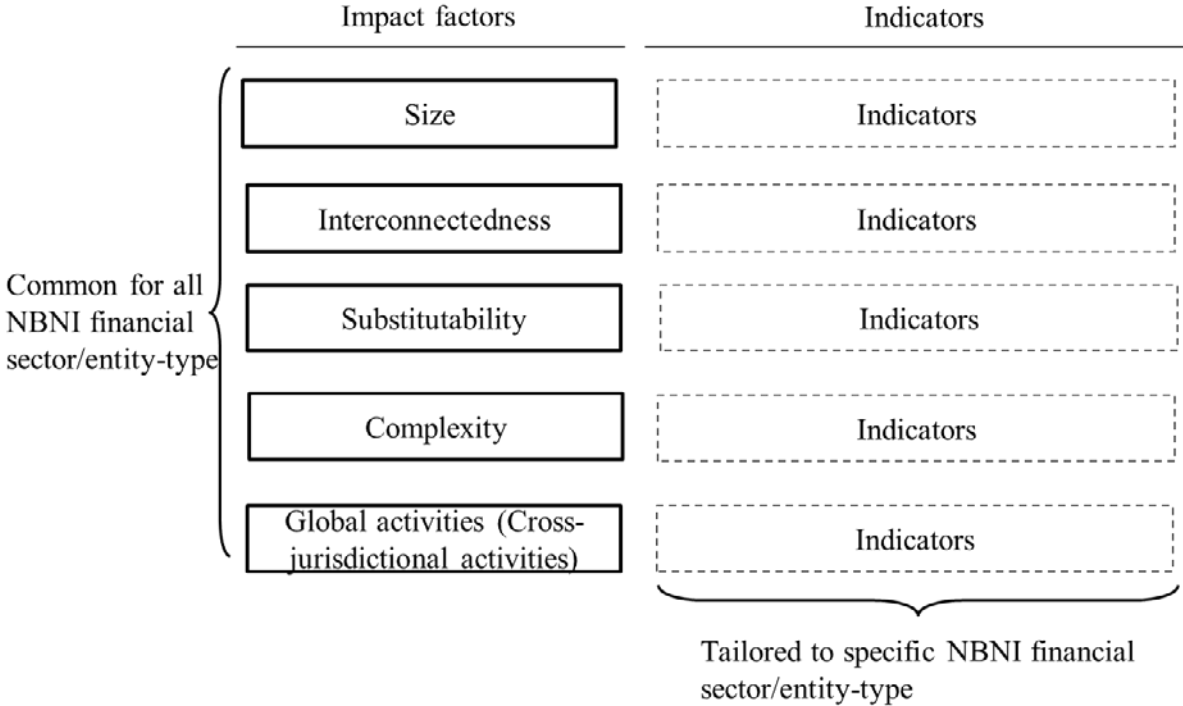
Impact factors

Indicators

Common for all NBNI financial sector/entity-type

Size

Indicators

Interconnectedness

Indicators

Substitutability

Indicators

Complexity

Indicators

Global activities (Cross-jurisdictional activities)

Indicators

Tailored to specific NBNI financial sector/entity-type